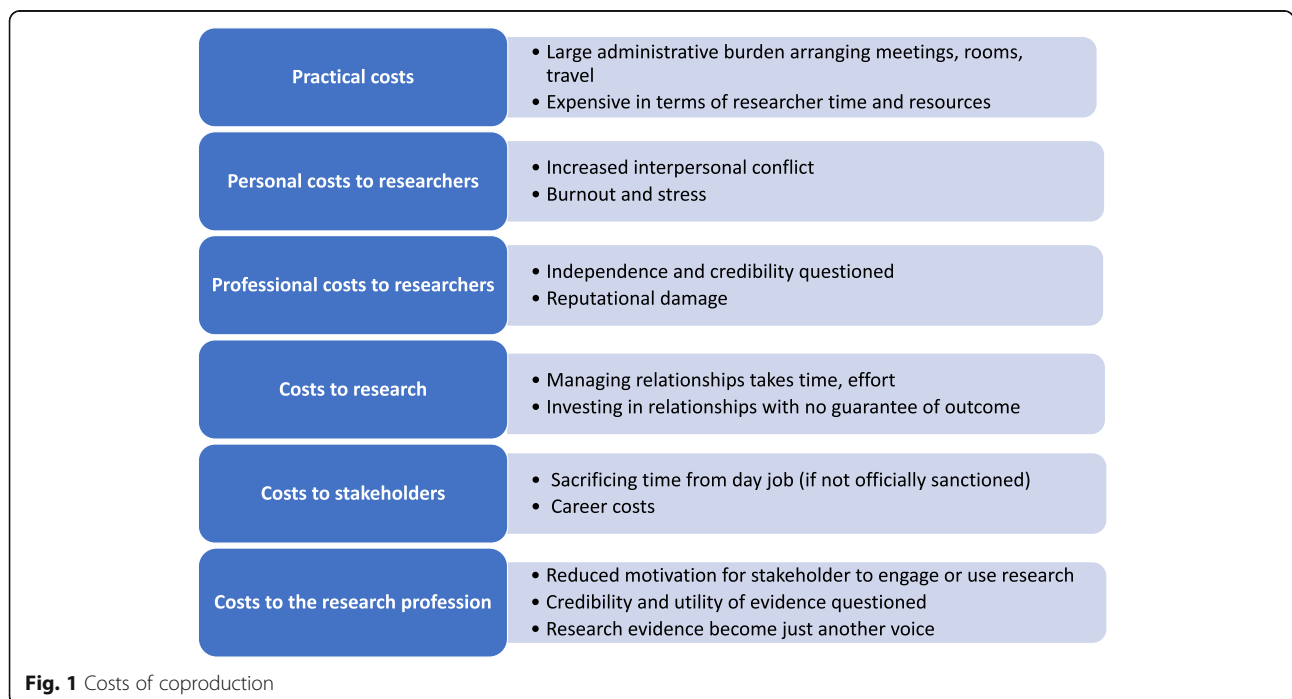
Practical costs

• Large administrative burden arranging meetings, rooms, travel
• Expensive in terms of researcher time and resources

Personal costs to researchers

• Increased interpersonal conflict
• Burnout and stress

Professional costs to researchers

• Independence and credibility questioned
• Reputational damage

Costs to research

• Managing relationships takes time, effort
• Investing in relationships with no guarantee of outcome

Costs to stakeholders

• Sacrificing time from day job (if not officially sanctioned)
• Career costs

Costs to the research profession

• Reduced motivation for stakeholder to engage or use research
• Credibility and utility of evidence questioned
• Research evidence become just another voice

Fig. 1 Costs of coproduction